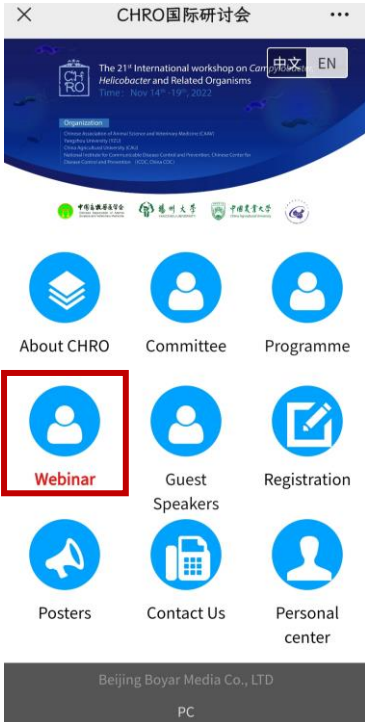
×
CHRO国际研讨会
•••

中文 EN

CHRO

The 21st International workshop on Campylobacter, Helicobacter and Related Organisms
Time: Nov 14th -19th, 2022

Organization
Chinese Association of Animal Science and Veterinary Medicine (CAAV)
Yangzhou University (YZU)
China Agricultural University (CAU)
National Institute for Communicable Disease Control and Prevention, Chinese Center for Disease Control and Prevention (ICDC, China CDC)

中国畜牧兽医学会
扬州大学
中国农业大学

About CHRO
Committee
Programme
Webinar
Guest Speakers
Registration
Posters
Contact Us
Personal center

Beijing Boyar Media Co., LTD
PC